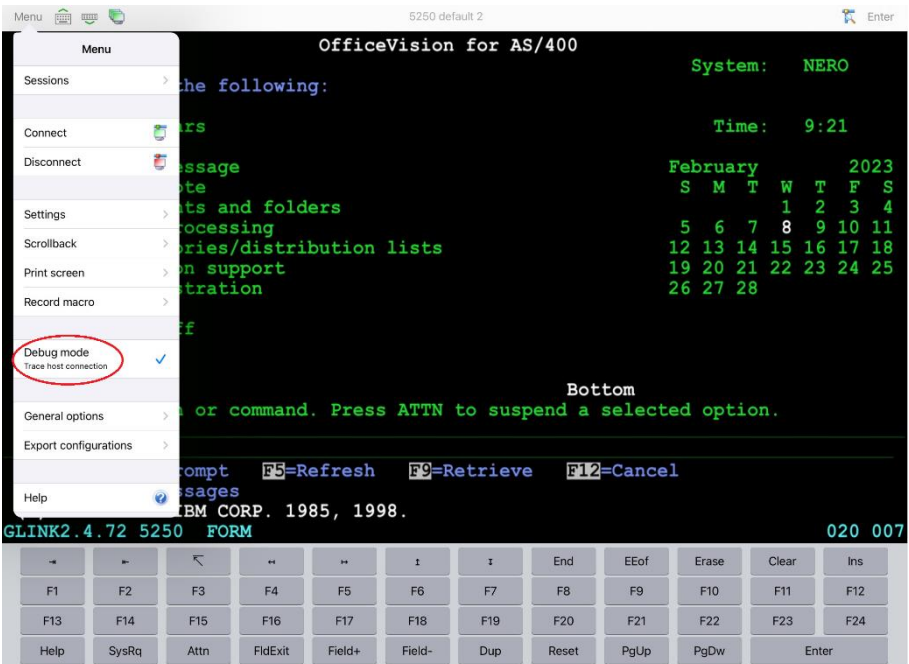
Menu 5250 default 2 Enter

Menu

Sessions

Connect

Disconnect

Settings

Scrollback

Print screen

Record macro

Debug mode
Trace host connection

General options

Export configurations

Help

OfficeVision for AS/400

System: NERO

the following:

ars

Time: 9:21

essage
ote
ts and folders
rocessing
ories/distribution lists
on support
stration

ff

| February | | | | | | 2023 |
|---|---|---|---|---|---|---|
| S | M | T | W | T | F | S |
| | | | 1 | 2 | 3 | 4 |
| 5 | 6 | 7 | 8 | 9 | 10 | 11 |
| 12 | 13 | 14 | 15 | 16 | 17 | 18 |
| 19 | 20 | 21 | 22 | 23 | 24 | 25 |
| 26 | 27 | 28 | | | | |

Bottom

n or command. Press ATTN to suspend a selected option.

ompt F5=Refresh F9=Retrieve F12=Cancel
ssages
IBM CORP. 1985, 1998.

GLINK2.4.72 5250 FORM 020 007

End EEof Erase Clear Ins
F1 F2 F3 F4 F5 F6 F7 F8 F9 F10 F11 F12
F13 F14 F15 F16 F17 F18 F19 F20 F21 F22 F23 F24
Help SysRq Attn FldExit Field+ Field- Dup Reset PgUp PgDw Enter